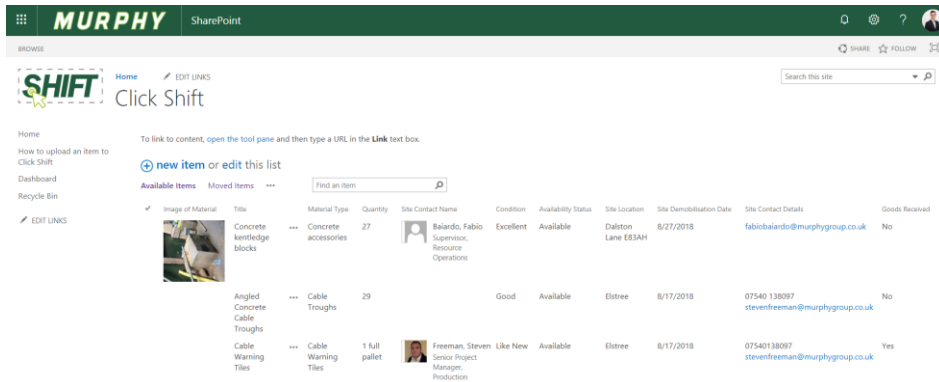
MURPHY SharePoint

BROWSE

SHARE FOLLOW

SHIFT

Home EDIT LINKS

Click Shift

Search this site

Home
How to upload an item to Click Shift
Dashboard
Recycle Bin
EDIT LINKS

To link to content, open the tool pane and then type a URL in the Link text box.

new item or edit this list

Available Items Moved Items •••

Find an item

| ✓ | Image of Material | Title | | Material Type | Quantity | Site Contact Name | Condition | Availability Status | Site Location | Site Demobilisation Date | Site Contact Details | Goods Received |
|---|---|---|---|---|---|---|---|---|---|---|---|---|
| | | Concrete kentledge blocks | ••• | Concrete accessories | 27 | Baiardo, Fabio Supervisor, Resource Operations | Excellent | Available | Dalston Lane E83AH | 8/27/2018 | fabiobaiardo@murphygroup.co.uk | No |
| | | Angled Concrete Cable Troughs | ••• | Cable Troughs | 29 | | Good | Available | Elstree | 8/17/2018 | 07540 138097 stevenfreeman@murphygroup.co.uk | No |
| | | Cable Warning Tiles | ••• | Cable Warning Tiles | 1 full pallet | Freeman, Steven Senior Project Manager, Production | Like New | Available | Elstree | 8/17/2018 | 07540138097 stevenfreeman@murphygroup.co.uk | Yes |